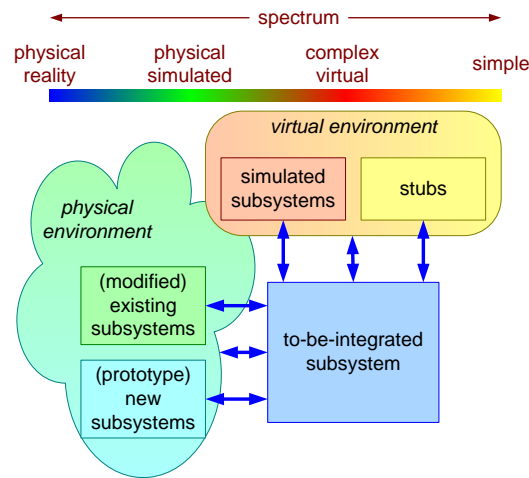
spectrum

physical reality

physical simulated

complex virtual

simple

virtual environment

simulated subsystems

stubs

physical environment

(modified) existing subsystems

(prototype) new subsystems

to-be-integrated subsystem